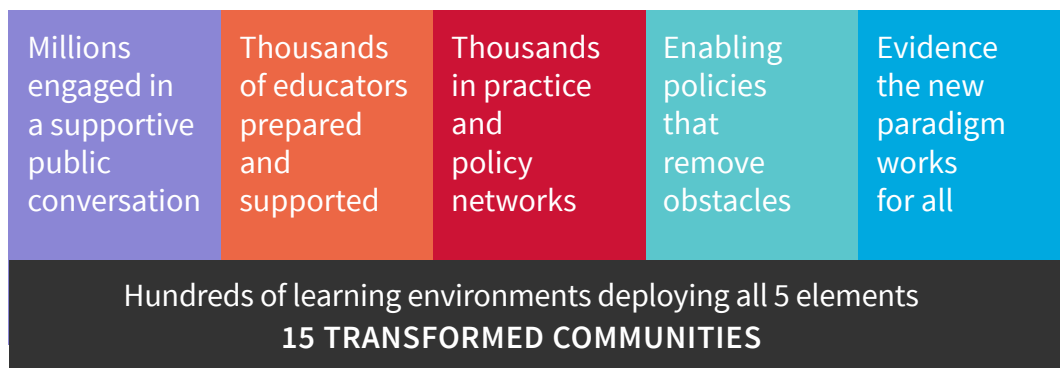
Millions engaged in a supportive public conversation

Thousands of educators prepared and supported

Thousands in practice and policy networks

Enabling policies that remove obstacles

Evidence the new paradigm works for all

Hundreds of learning environments deploying all 5 elements
15 TRANSFORMED COMMUNITIES